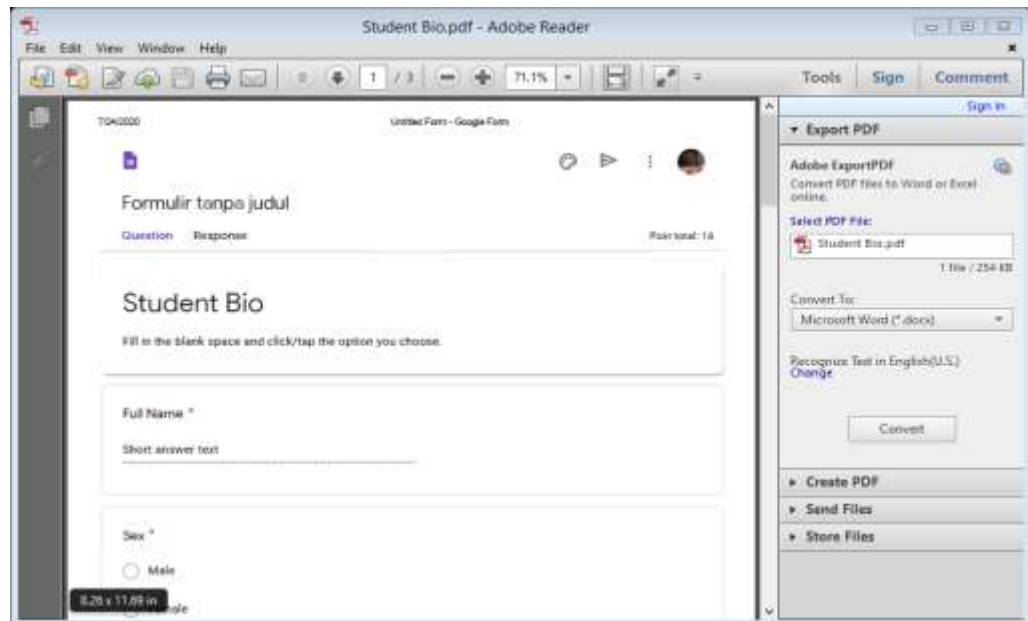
Student Bio.pdf - Adobe Reader

File Edit View Window Help

1 / 3 71.1%

Tools Sign Comment

7/24/2020 Untitled Form - Google Form

Formulir tanpa judul

Question Response

Poin total: 14

Student Bio

Fill in the blank space and click/tap the option you choose.

Full Name *

Short answer text

Sex *

Male

8.26 x 11.69 in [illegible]male

Sign In

▾ Export PDF

Adobe ExportPDF

Convert PDF files to Word or Excel online.

Select PDF File:

Student Bio.pdf

1 file / 254 KB

Convert To:

Microsoft Word (*.docx)

Recognize Text in English(U.S.)
Change

Convert

▸ Create PDF

▸ Send Files

▸ Store Files